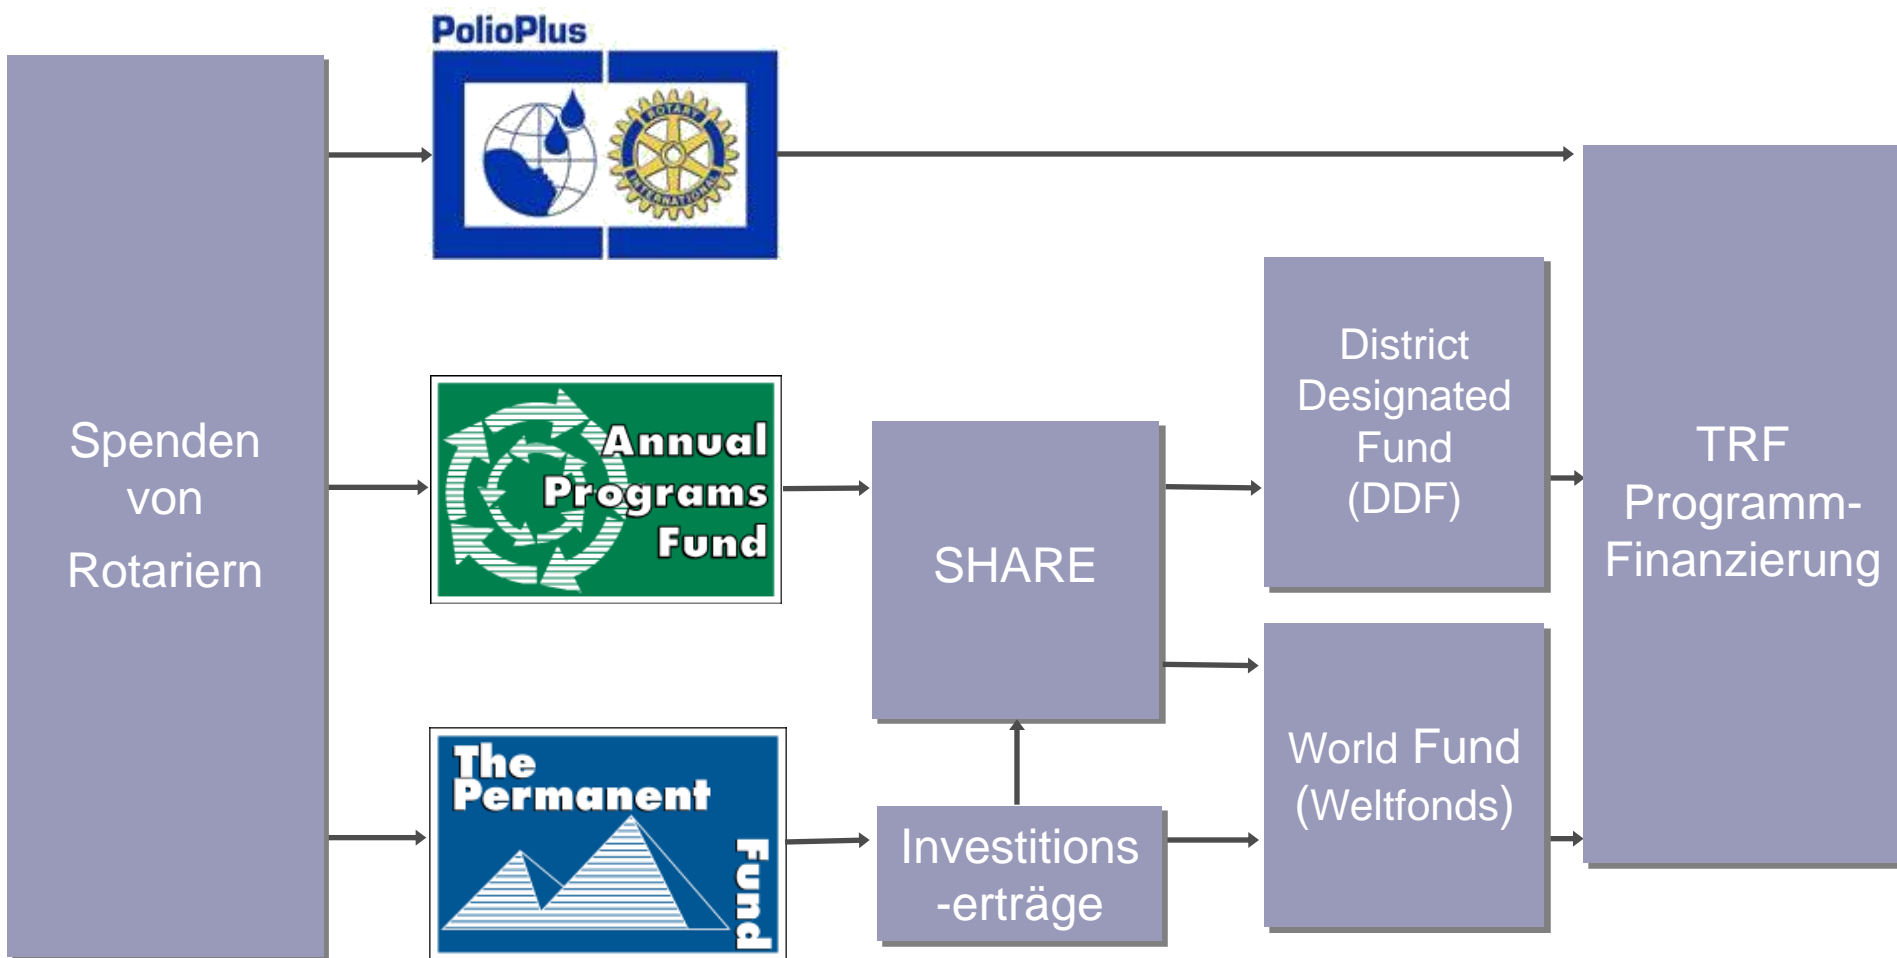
Spenden von Rotariern

PolioPlus

ROTARY INTERNATIONAL

Annual Programs Fund

The Permanent Fund

SHARE

Investitions -erträge

District Designated Fund (DDF)

World Fund (Weltfonds)

TRF Programm-Finanzierung